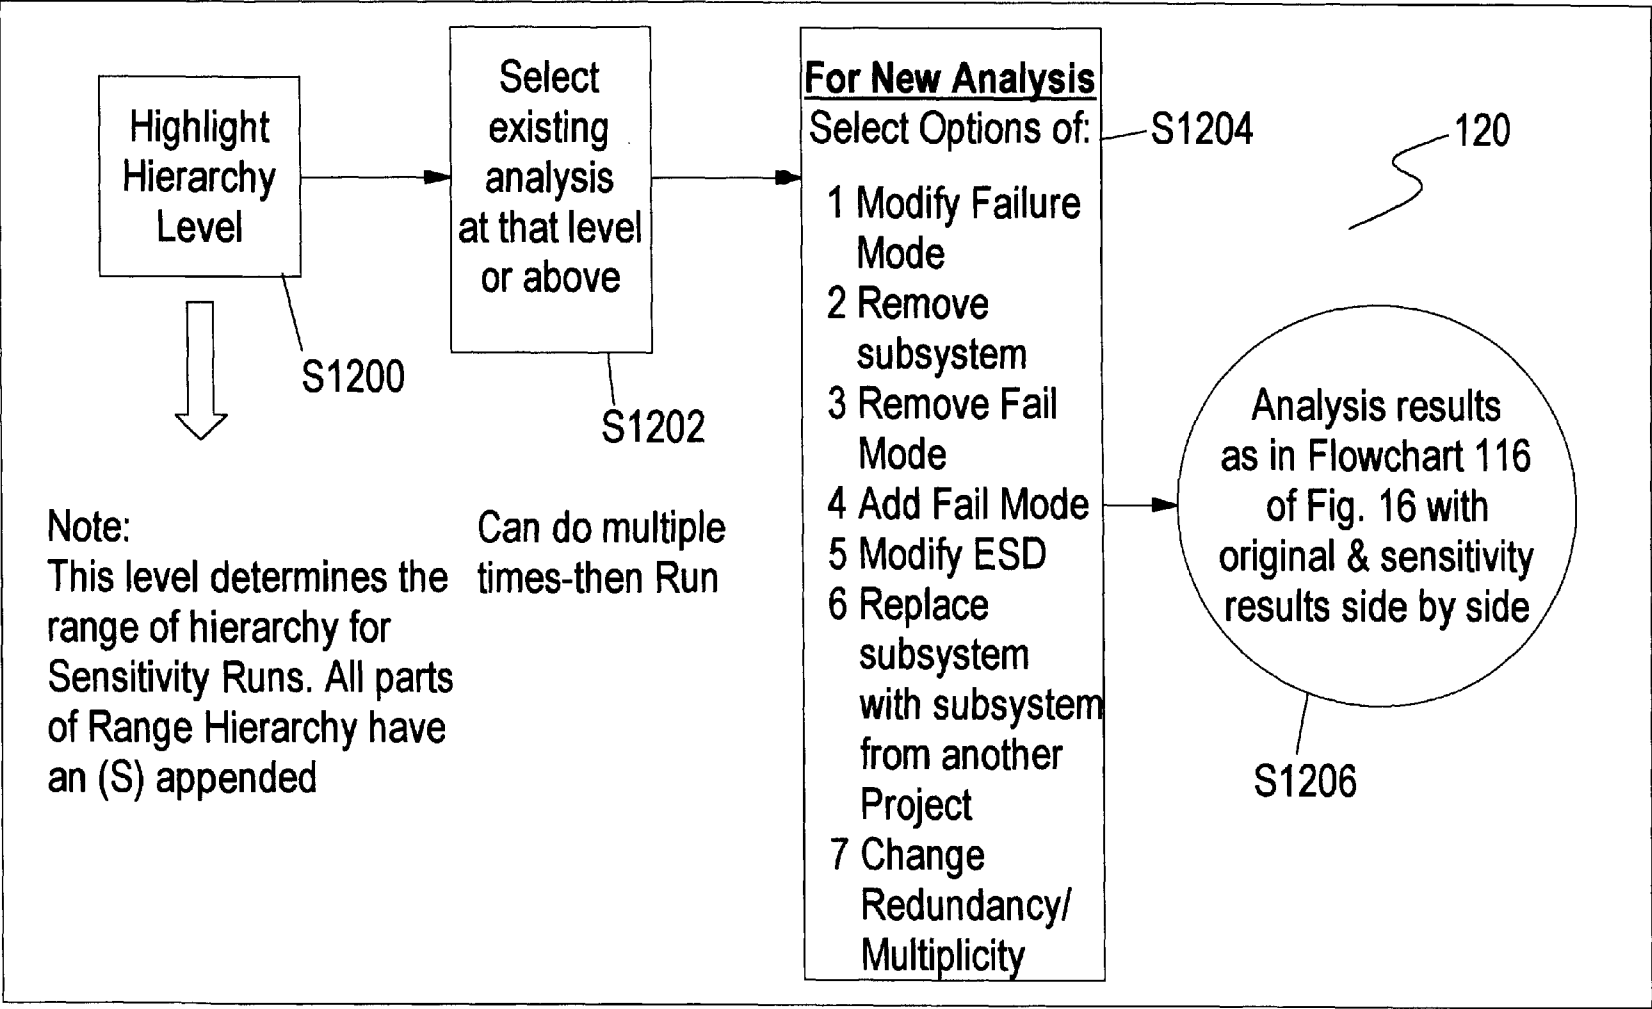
Highlight Hierarchy Level

S1200

Note:
This level determines the range of hierarchy for Sensitivity Runs. All parts of Range Hierarchy have an (S) appended

Select existing analysis at that level or above

S1202

Can do multiple times-then Run

For New Analysis
Select Options of:

S1204

1 Modify Failure Mode
2 Remove subsystem
3 Remove Fail Mode
4 Add Fail Mode
5 Modify ESD
6 Replace subsystem with subsystem from another Project
7 Change Redundancy/ Multiplicity

120

Analysis results as in Flowchart 116 of Fig. 16 with original & sensitivity results side by side

S1206